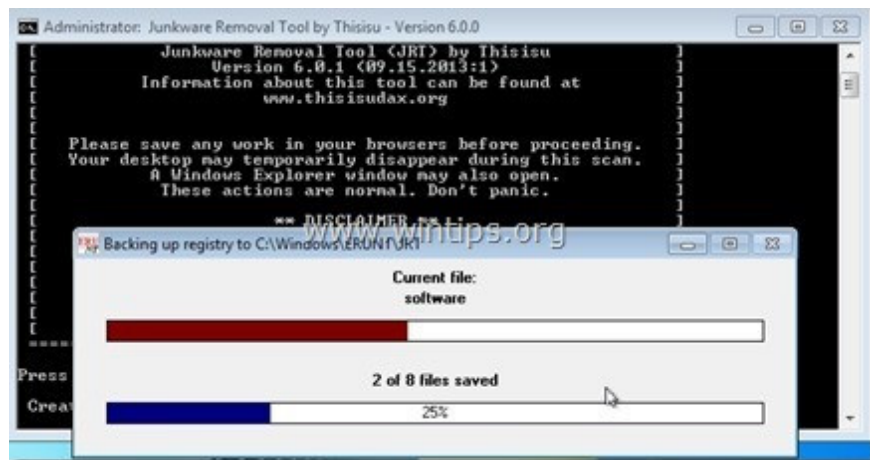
Administrator: Junkware Removal Tool by Thisisu - Version 6.0.0

[ Junkware Removal Tool (JRT) by Thisisu ]
[ Version 6.0.1 (09.15.2013:1) ]
[ Information about this tool can be found at ]
[ www.thisisudax.org ]
[ ]
[ ]
[ Please save any work in your browsers before proceeding. ]
[ Your desktop may temporarily disappear during this scan. ]
[ A Windows Explorer window may also open. ]
[ These actions are normal. Don't panic. ]
[ ]
[ ** DISCLAIMER ** : ]

Press

Creat

www.wintips.org

Backing up registry to C:\Windows\ERUNT\JRT

Current file:
software

2 of 8 files saved

25%